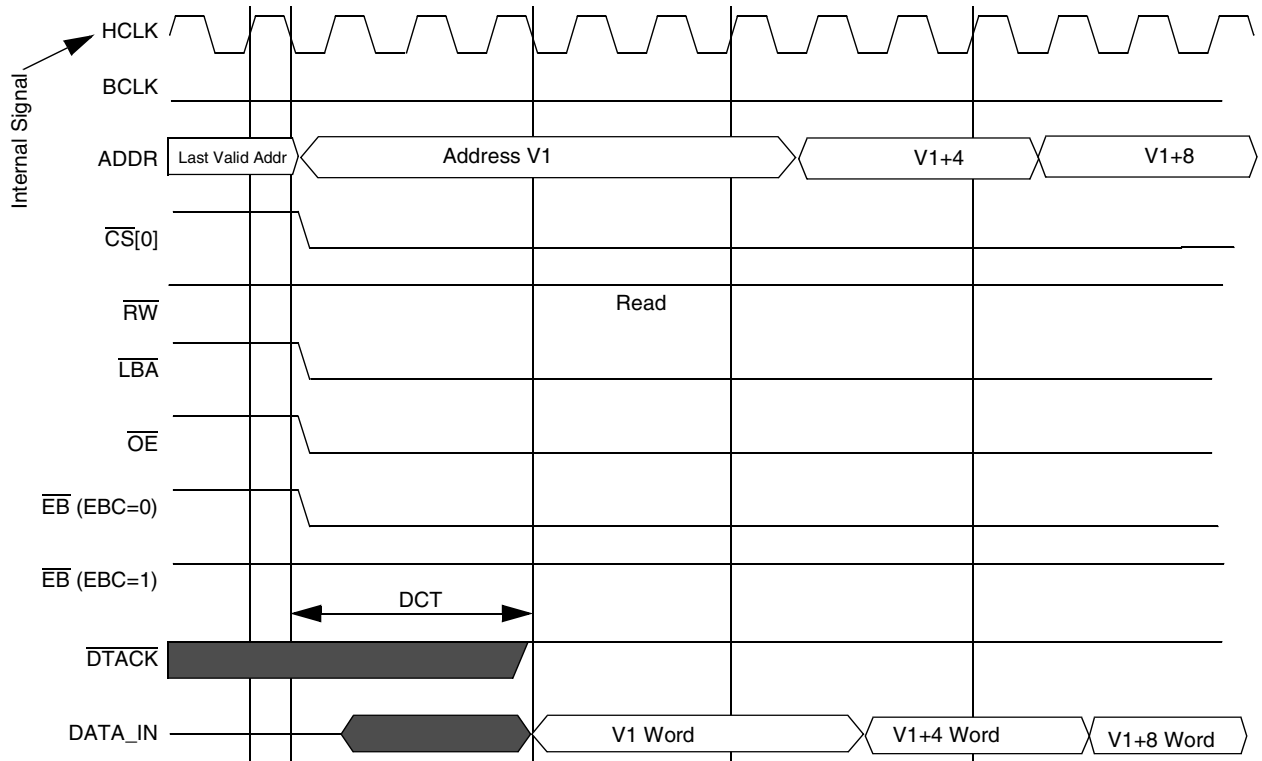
Internal Signal

HCLK

BCLK

ADDR Last Valid Addr Address V1 V1+4 V1+8

$\overline{CS}$[0]

$\overline{RW}$ Read

$\overline{LBA}$

$\overline{OE}$

$\overline{EB}$ (EBC=0)

$\overline{EB}$ (EBC=1)

DCT

$\overline{DTACK}$

DATA_IN V1 Word V1+4 Word V1+8 Word